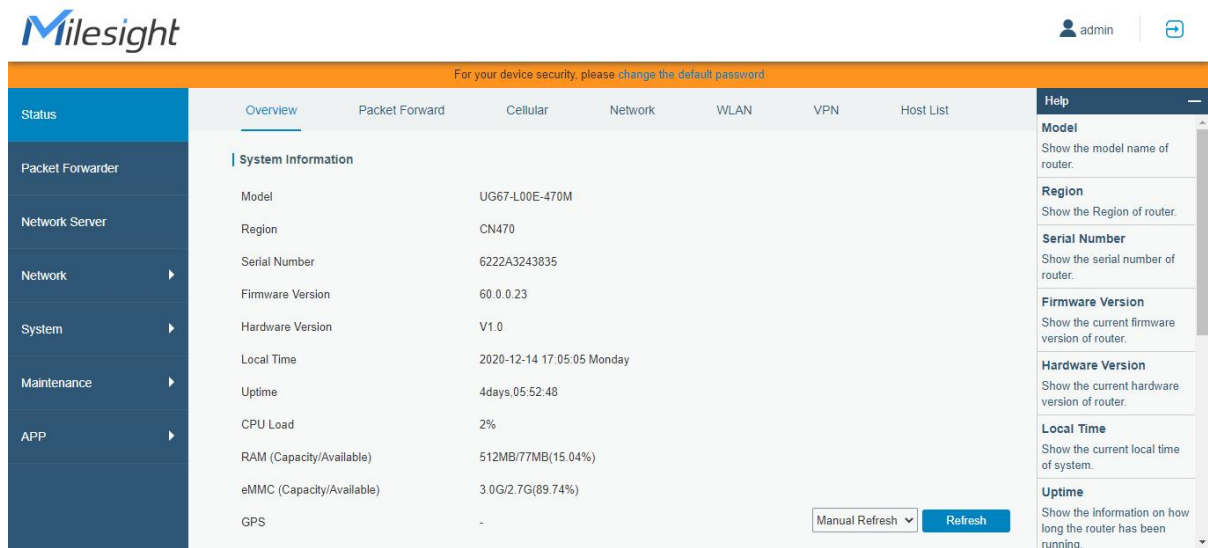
Milesight

admin

For your device security, please change the default password

Status

Packet Forwarder

Network Server

Network

System

Maintenance

APP

Overview Packet Forward Cellular Network WLAN VPN Host List

System Information

| | |
|---|---|
| Model | UG67-L00E-470M |
| Region | CN470 |
| Serial Number | 6222A3243835 |
| Firmware Version | 60.0.0.23 |
| Hardware Version | V1.0 |
| Local Time | 2020-12-14 17:05:05 Monday |
| Uptime | 4days,05:52:48 |
| CPU Load | 2% |
| RAM (Capacity/Available) | 512MB/77MB(15.04%) |
| eMMC (Capacity/Available) | 3.0G/2.7G(89.74%) |
| GPS | - |

Manual Refresh Refresh

Help

Model
Show the model name of router.

Region
Show the Region of router.

Serial Number
Show the serial number of router.

Firmware Version
Show the current firmware version of router.

Hardware Version
Show the current hardware version of router.

Local Time
Show the current local time of system.

Uptime
Show the information on how long the router has been running.